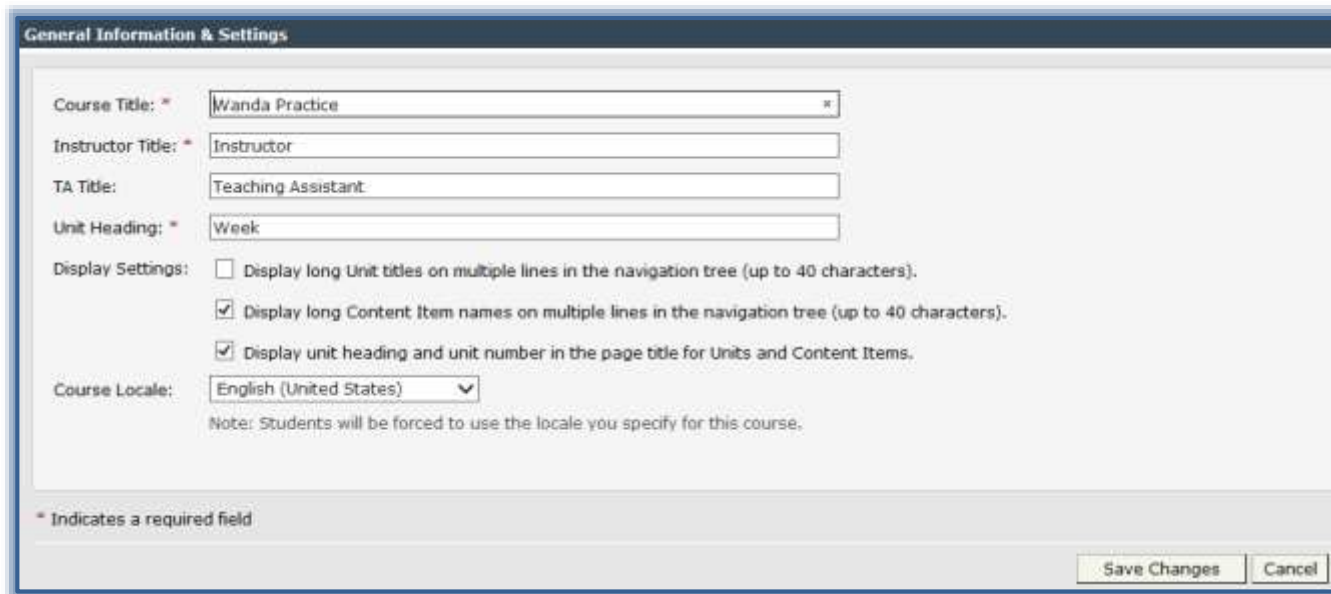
General Information & Settings

Course Title: * Wanda Practice ×

Instructor Title: * Instructor

TA Title: Teaching Assistant

Unit Heading: * Week

Display Settings: Display long Unit titles on multiple lines in the navigation tree (up to 40 characters).

Display long Content Item names on multiple lines in the navigation tree (up to 40 characters).

Display unit heading and unit number in the page title for Units and Content Items.

Course Locale: English (United States)

Note: Students will be forced to use the locale you specify for this course.

* Indicates a required field

Save Changes Cancel